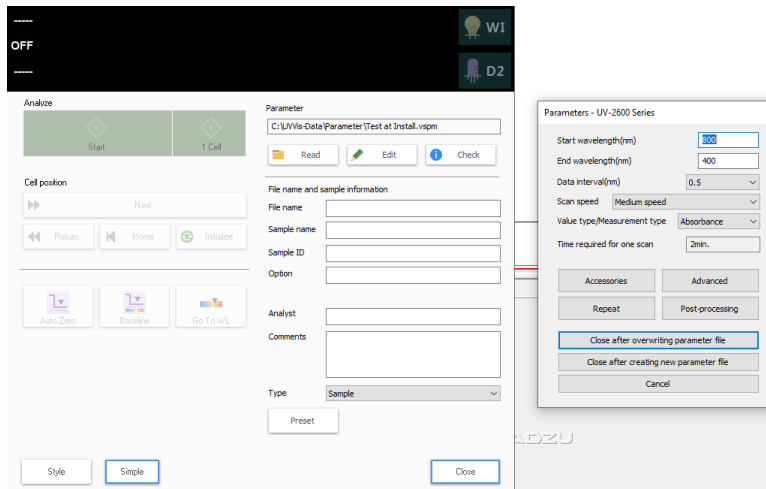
-----
OFF
-----

WI

D2

Analyze

Start

1 Cell

Cell position

Next

Return

Home

Initialize

Auto Zero

Baseline

Go To WL

Parameter

C:\UVVis-Data\Parameter\Test at Install.vspm

Read

Edit

Check

File name and sample information

File name

Sample name

Sample ID

Option

Analyst

Comments

Type

Sample

Preset

Style

Simple

Close

Parameters - UV-2600 Series

Start wavelength(nm)

800

End wavelength(nm)

400

Data interval(nm)

0.5

Scan speed

Medium speed

Value type/Measurement type

Absorbance

Time required for one scan

2min.

Accessories

Advanced

Repeat

Post-processing

Close after overwriting parameter file

Close after creating new parameter file

Cancel

ADZU